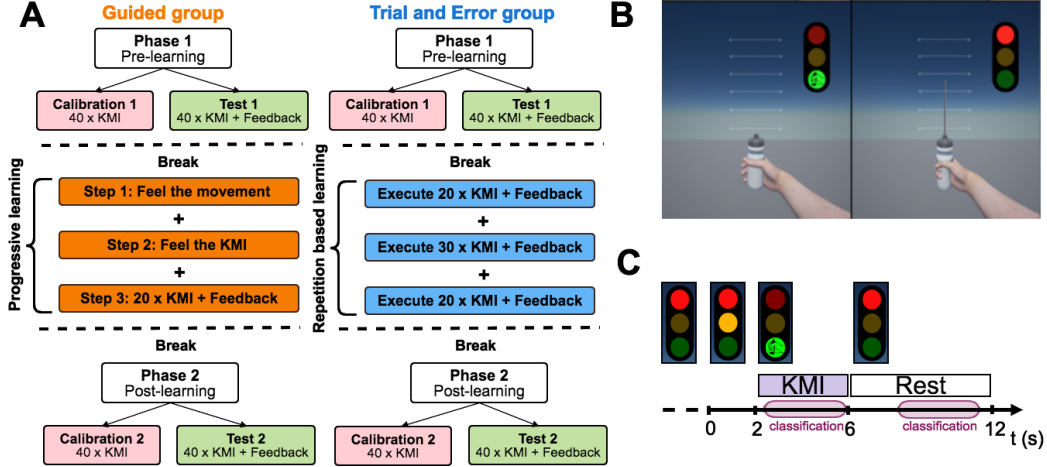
A

Guided group

Phase 1
Pre-learning

Calibration 1
40 x KMI

Test 1
40 x KMI + Feedback

Break

Progressive learning

Step 1: Feel the movement
+
Step 2: Feel the KMI
+
Step 3: 20 x KMI + Feedback

Break

Phase 2
Post-learning

Calibration 2
40 x KMI

Test 2
40 x KMI + Feedback

Trial and Error group

Phase 1
Pre-learning

Calibration 1
40 x KMI

Test 1
40 x KMI + Feedback

Break

Repetition based learning

Execute 20 x KMI + Feedback
+
Execute 30 x KMI + Feedback
+
Execute 20 x KMI + Feedback

Break

Phase 2
Post-learning

Calibration 2
40 x KMI

Test 2
40 x KMI + Feedback

B

C

KMI

Rest

classification

classification

0 2 6 12 t (s)